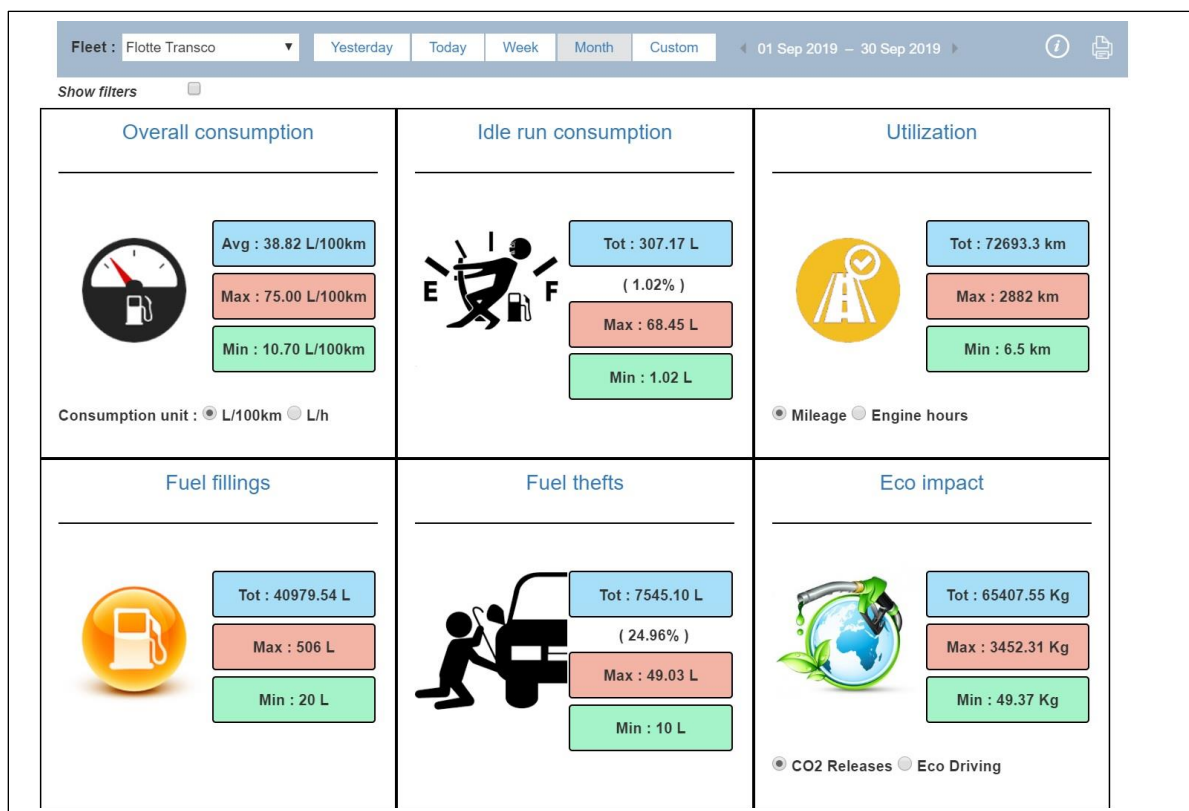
Fleet : Flotte Transco ▼ Yesterday Today Week Month Custom ◀ 01 Sep 2019 – 30 Sep 2019 ▶

Show filters

Overall consumption

Avg : 38.82 L/100km

Max : 75.00 L/100km

Min : 10.70 L/100km

Consumption unit : L/100km L/h

Idle run consumption

E F

Tot : 307.17 L

( 1.02% )

Max : 68.45 L

Min : 1.02 L

Utilization

Tot : 72693.3 km

Max : 2882 km

Min : 6.5 km

Mileage Engine hours

Fuel fillings

Tot : 40979.54 L

Max : 506 L

Min : 20 L

Fuel thefts

Tot : 7545.10 L

( 24.96% )

Max : 49.03 L

Min : 10 L

Eco impact

Tot : 65407.55 Kg

Max : 3452.31 Kg

Min : 49.37 Kg

CO2 Releases Eco Driving